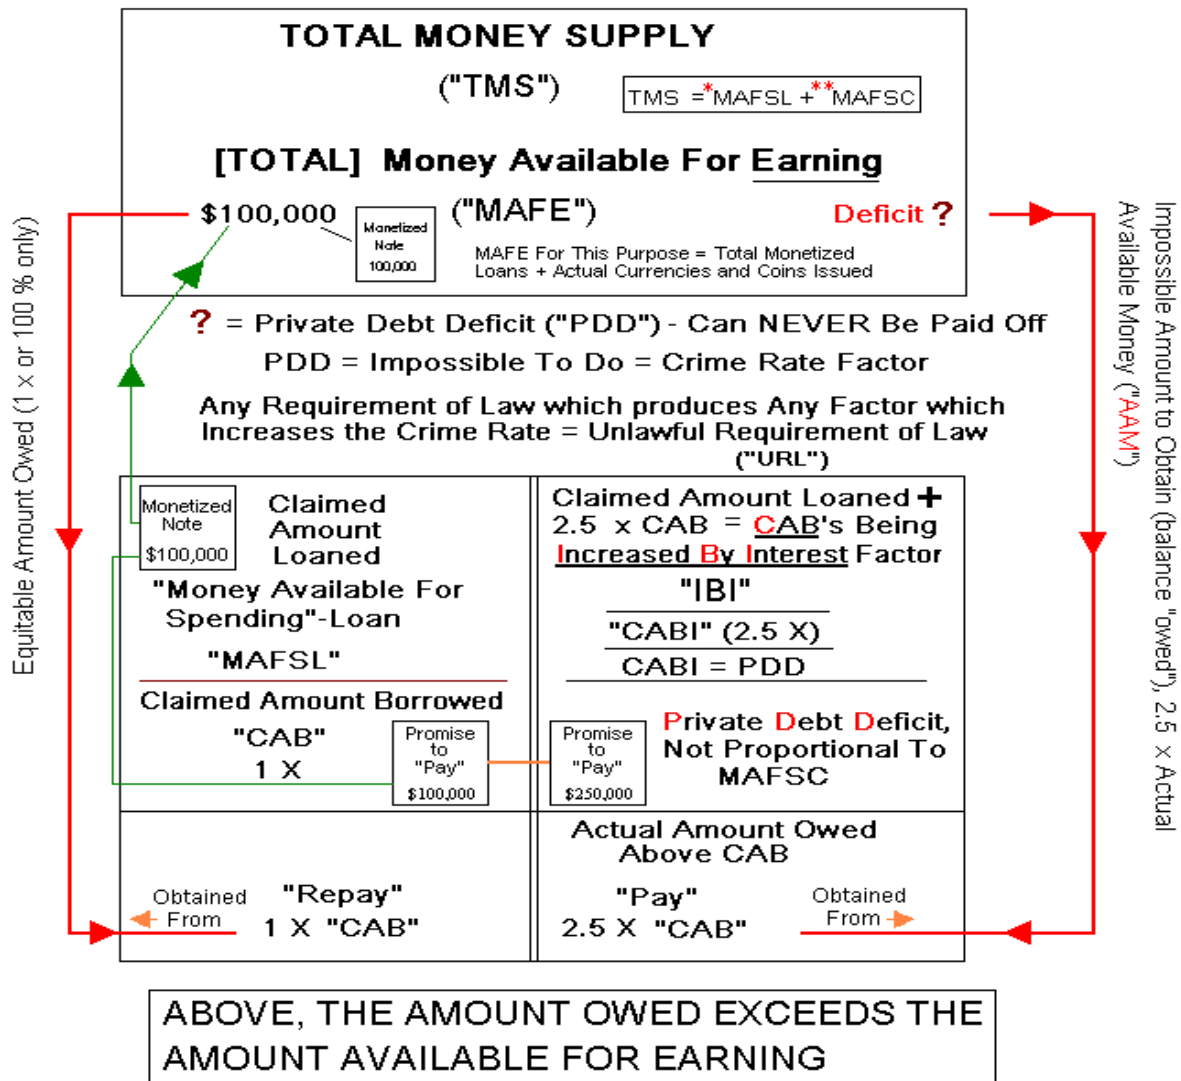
TOTAL MONEY SUPPLY

("TMS")

TMS = *MAFSL + **MAFSC

[TOTAL] Money Available For Earning

$100,000

Monetized Note 100,000

("MAFE")

Deficit ?

MAFE For This Purpose = Total Monetized Loans + Actual Currencies and Coins Issued

Equitable Amount Owed (1 x or 100 % only)

Impossible Amount to Obtain (balance "owed"), 2.5 x Actual Available Money ("AAM")

? = Private Debt Deficit ("PDD") - Can NEVER Be Paid Off

PDD = Impossible To Do = Crime Rate Factor

Any Requirement of Law which produces Any Factor which Increases the Crime Rate = Unlawful Requirement of Law ("URL")

Monetized Note $100,000

Claimed Amount Loaned

"Money Available For Spending"-Loan

"MAFSL"

Claimed Amount Borrowed

"CAB"

1 X

Promise to "Pay" $100,000

Claimed Amount Loaned + 2.5 x CAB = CAB's Being Increased By Interest Factor

"IBI"

"CABI" (2.5 X)

CABI = PDD

Promise to "Pay" $250,000

Private Debt Deficit, Not Proportional To MAFSC

Obtained From

"Repay" 1 X "CAB"

Actual Amount Owed Above CAB

"Pay" 2.5 X "CAB"

Obtained From

ABOVE, THE AMOUNT OWED EXCEEDS THE AMOUNT AVAILABLE FOR EARNING